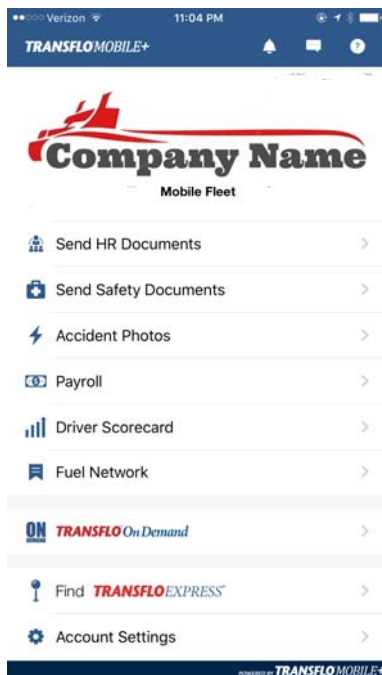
Verizon 11:04 PM

TRANSFLOMOBILE+

Company Name

Mobile Fleet

Send HR Documents

Send Safety Documents

Accident Photos

Payroll

Driver Scorecard

Fuel Network

ON DEMAND TRANSFLO On Demand

Find TRANSFLOEXPRESS

Account Settings

POWERED BY TRANSFLOMOBILE+